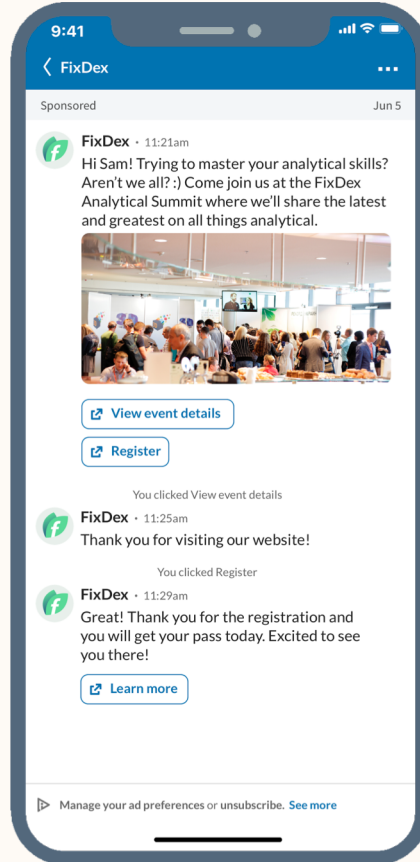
9:41

FixDex

Sponsored Jun 5

FixDex • 11:21am
Hi Sam! Trying to master your analytical skills? Aren't we all? :) Come join us at the FixDex Analytical Summit where we'll share the latest and greatest on all things analytical.

View event details

Register

You clicked View event details

FixDex • 11:25am
Thank you for visiting our website!

You clicked Register

FixDex • 11:29am
Great! Thank you for the registration and you will get your pass today. Excited to see you there!

Learn more

Manage your ad preferences or unsubscribe. See more